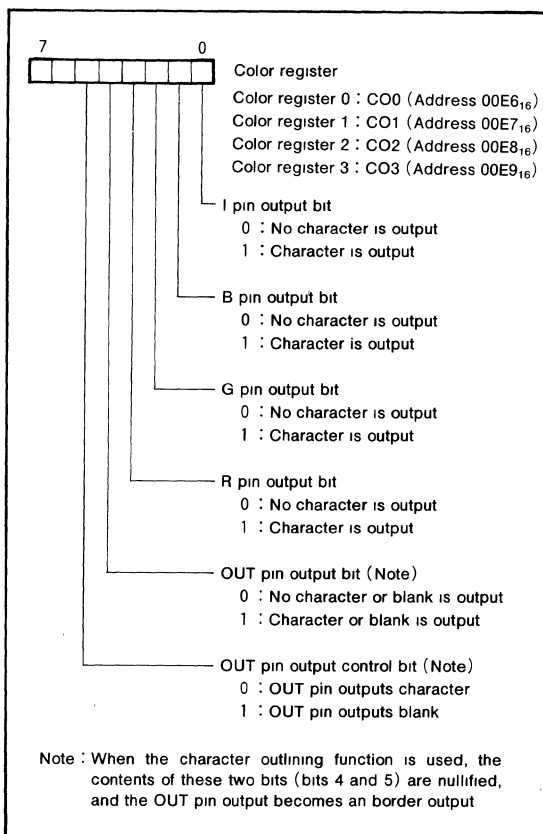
7 0

Color register

Color register 0 : CO0 (Address 00E6$_{16}$)
Color register 1 : CO1 (Address 00E7$_{16}$)
Color register 2 : CO2 (Address 00E8$_{16}$)
Color register 3 : CO3 (Address 00E9$_{16}$)

I pin output bit
0 : No character is output
1 : Character is output

B pin output bit
0 : No character is output
1 : Character is output

G pin output bit
0 : No character is output
1 : Character is output

R pin output bit
0 : No character is output
1 : Character is output

OUT pin output bit (Note)
0 : No character or blank is output
1 : Character or blank is output

OUT pin output control bit (Note)
0 : OUT pin outputs character
1 : OUT pin outputs blank

Note : When the character outlining function is used, the contents of these two bits (bits 4 and 5) are nullified, and the OUT pin output becomes an border output